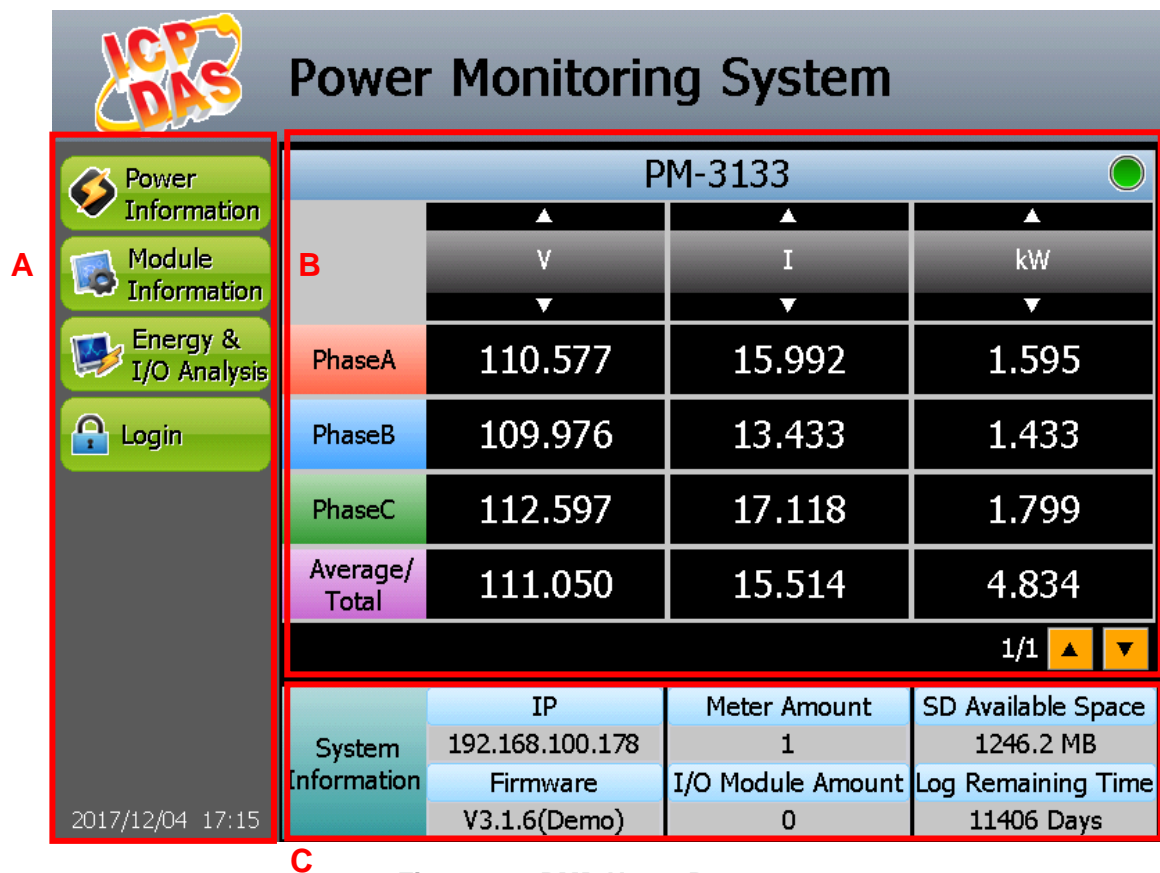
ICP DAS

Power Monitoring System

A

Power Information

Module Information

Energy & I/O Analysis

Login

2017/12/04 17:15

B

PM-3133

| | V | I | kW |
|---|---|---|---|
| PhaseA | 110.577 | 15.992 | 1.595 |
| PhaseB | 109.976 | 13.433 | 1.433 |
| PhaseC | 112.597 | 17.118 | 1.799 |
| Average/ Total | 111.050 | 15.514 | 4.834 |

1/1

| System Information | IP | Meter Amount | SD Available Space |
|---|---|---|---|
| | 192.168.100.178 | 1 | 1246.2 MB |
| | Firmware | I/O Module Amount | Log Remaining Time |
| | V3.1.6(Demo) | 0 | 11406 Days |

C

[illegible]